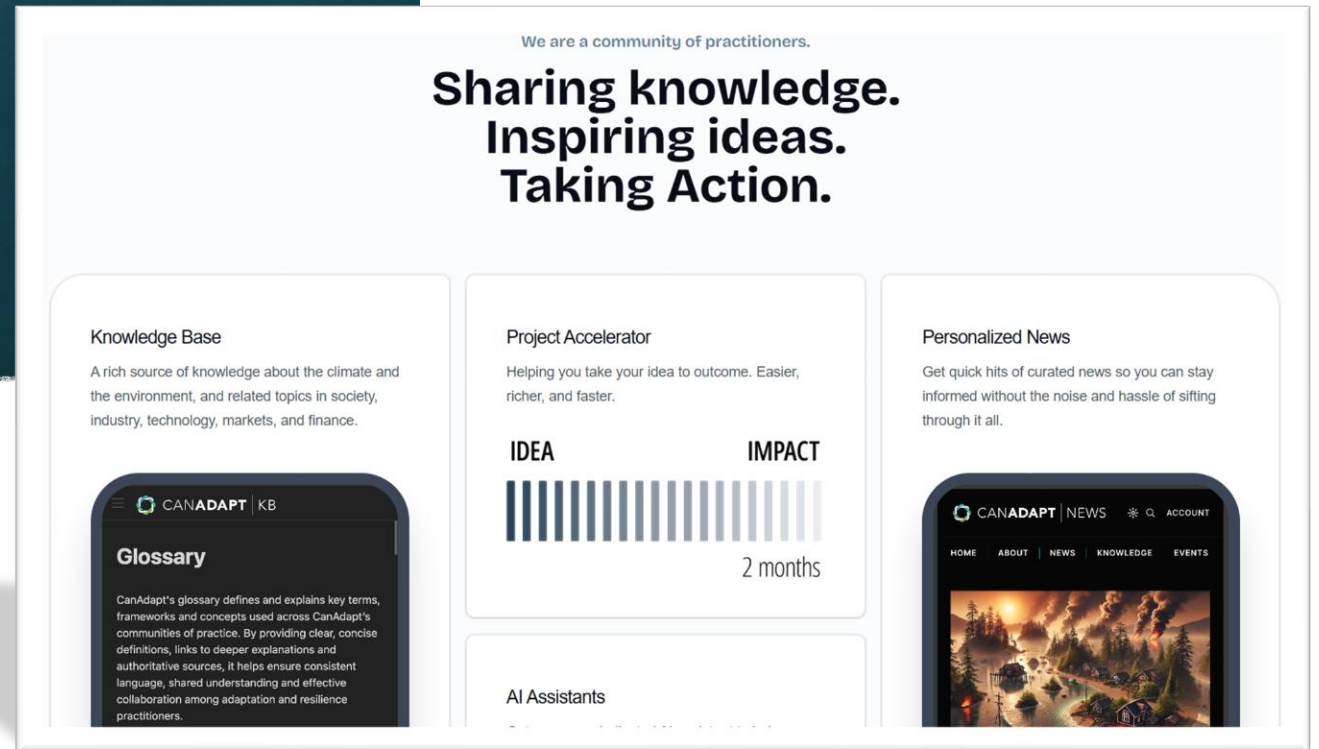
We are a community of practitioners.

Sharing knowledge.
Inspiring ideas.
Taking Action.

Knowledge Base

A rich source of knowledge about the climate and the environment, and related topics in society, industry, technology, markets, and finance.

CANADAPT | KB

Glossary

CanAdapt's glossary defines and explains key terms, frameworks and concepts used across CanAdapt's communities of practice. By providing clear, concise definitions, links to deeper explanations and authoritative sources, it helps ensure consistent language, shared understanding and effective collaboration among adaptation and resilience practitioners.

Project Accelerator

Helping you take your idea to outcome. Easier, richer, and faster.

IDEA

IMPACT

2 months

AI Assistants

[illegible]

Personalized News

Get quick hits of curated news so you can stay informed without the noise and hassle of sifting through it all.

CANADAPT | NEWS

ACCOUNT

HOME ABOUT NEWS KNOWLEDGE EVENTS